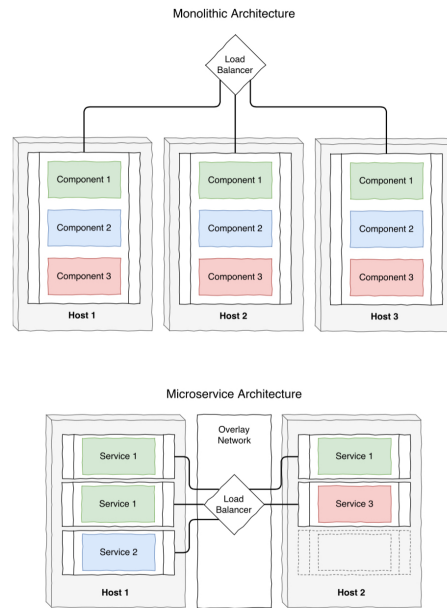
Monolithic Architecture

Load Balancer

Component 1

Component 2

Component 3

Host 1

Component 1

Component 2

Component 3

Host 2

Component 1

Component 2

Component 3

Host 3

Microservice Architecture

Overlay Network

Service 1

Service 1

Service 2

Host 1

Load Balancer

Service 1

Service 3

Host 2